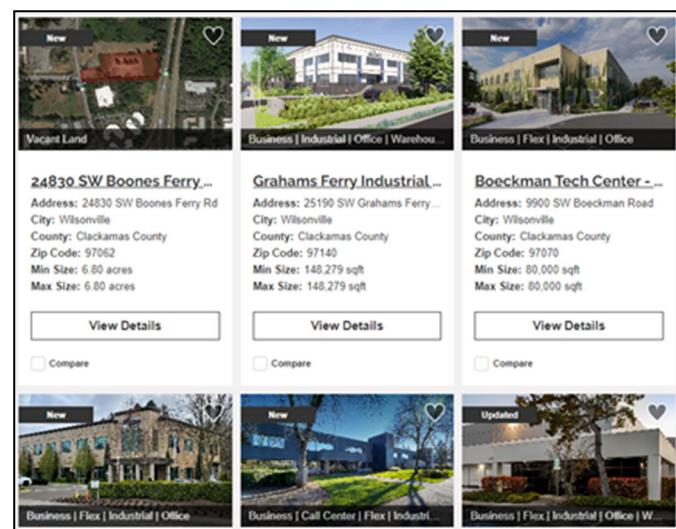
New

Vacant Land

24830 SW Boones Ferry ...

Address: 24830 SW Boones Ferry Rd
City: Wilsonville
County: Clackamas County
Zip Code: 97062
Min Size: 6.80 acres
Max Size: 6.80 acres

View Details

Compare

New

Business | Industrial | Office | Warehou...

Grahams Ferry Industrial ...

Address: 25190 SW Grahams Ferry...
City: Wilsonville
County: Clackamas County
Zip Code: 97140
Min Size: 148,279 sqft
Max Size: 148,279 sqft

View Details

Compare

New

Business | Flex | Industrial | Office

Boeckman Tech Center - ...

Address: 9900 SW Boeckman Road
City: Wilsonville
County: Clackamas County
Zip Code: 97070
Min Size: 80,000 sqft
Max Size: 80,000 sqft

View Details

Compare

New

Business | Flex | Industrial | Office

New

Business | Call Center | Flex | Industri...

Updated

Business | Flex | Industrial | Office | W...